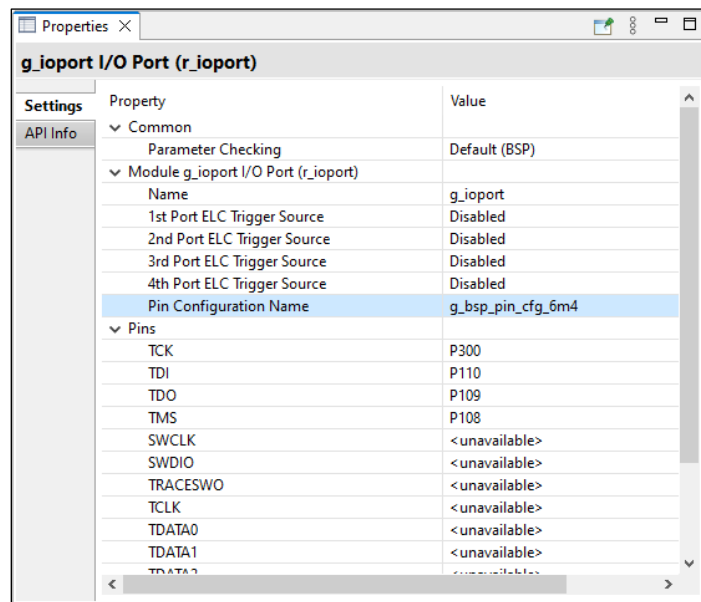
Properties ×

g_ioport I/O Port (r_ioport)

Settings
API Info

| Property | Value |
|---|---|
| ∨ Common | |
| Parameter Checking | Default (BSP) |
| ∨ Module g_ioport I/O Port (r_ioport) | |
| Name | g_ioport |
| 1st Port ELC Trigger Source | Disabled |
| 2nd Port ELC Trigger Source | Disabled |
| 3rd Port ELC Trigger Source | Disabled |
| 4th Port ELC Trigger Source | Disabled |
| Pin Configuration Name | g_bsp_pin_cfg_6m4 |
| ∨ Pins | |
| TCK | P300 |
| TDI | P110 |
| TDO | P109 |
| TMS | P108 |
| SWCLK | <unavailable> |
| SWDIO | <unavailable> |
| TRACESWO | <unavailable> |
| TCLK | <unavailable> |
| TDATA0 | <unavailable> |
| TDATA1 | <unavailable> |
| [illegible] | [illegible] |